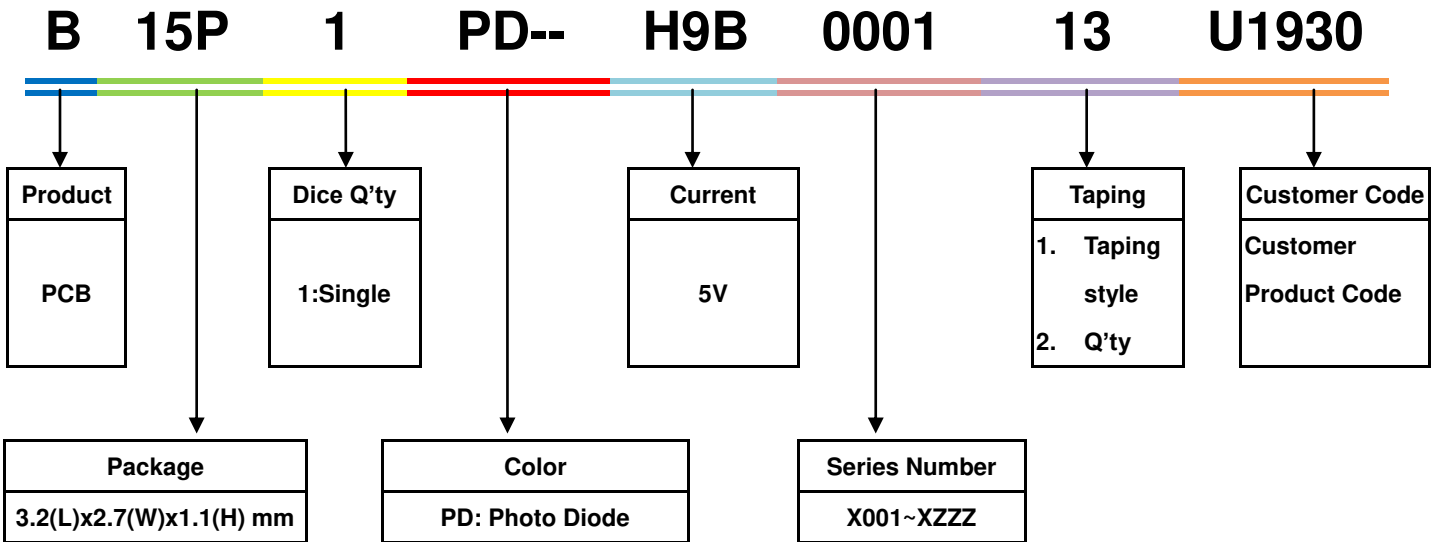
B 15P 1 PD-- H9B 0001 13 U1930

Product
PCB

Dice Q’ty
1:Single

Current
5V

Taping
1. Taping style
2. Q’ty

Customer Code
Customer Product Code

Package
3.2(L)x2.7(W)x1.1(H) mm

Color
PD: Photo Diode

Series Number
X001~XZZZ